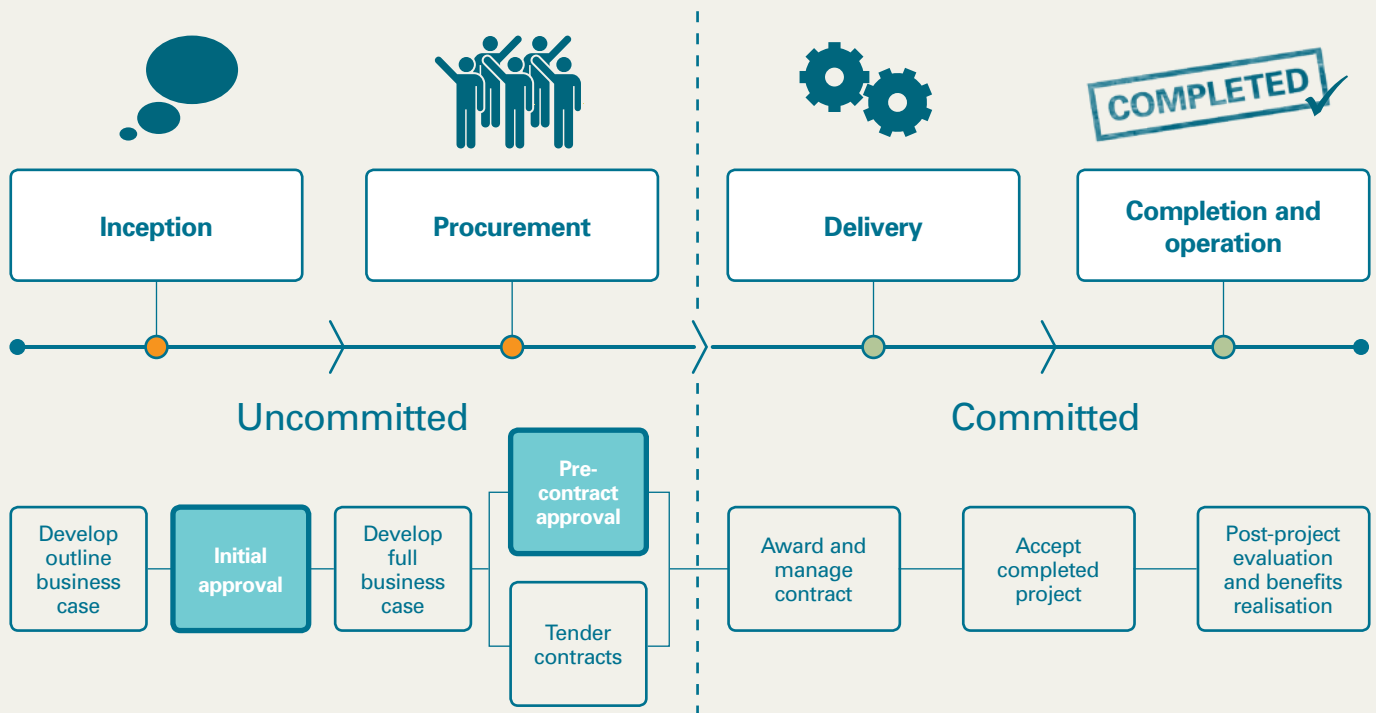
COMPLETED

Inception

Procurement

Delivery

Completion and operation

Uncommitted

Committed

Develop outline business case

Initial approval

Develop full business case

Pre-contract approval

Tender contracts

Award and manage contract

Accept completed project

Post-project evaluation and benefits realisation